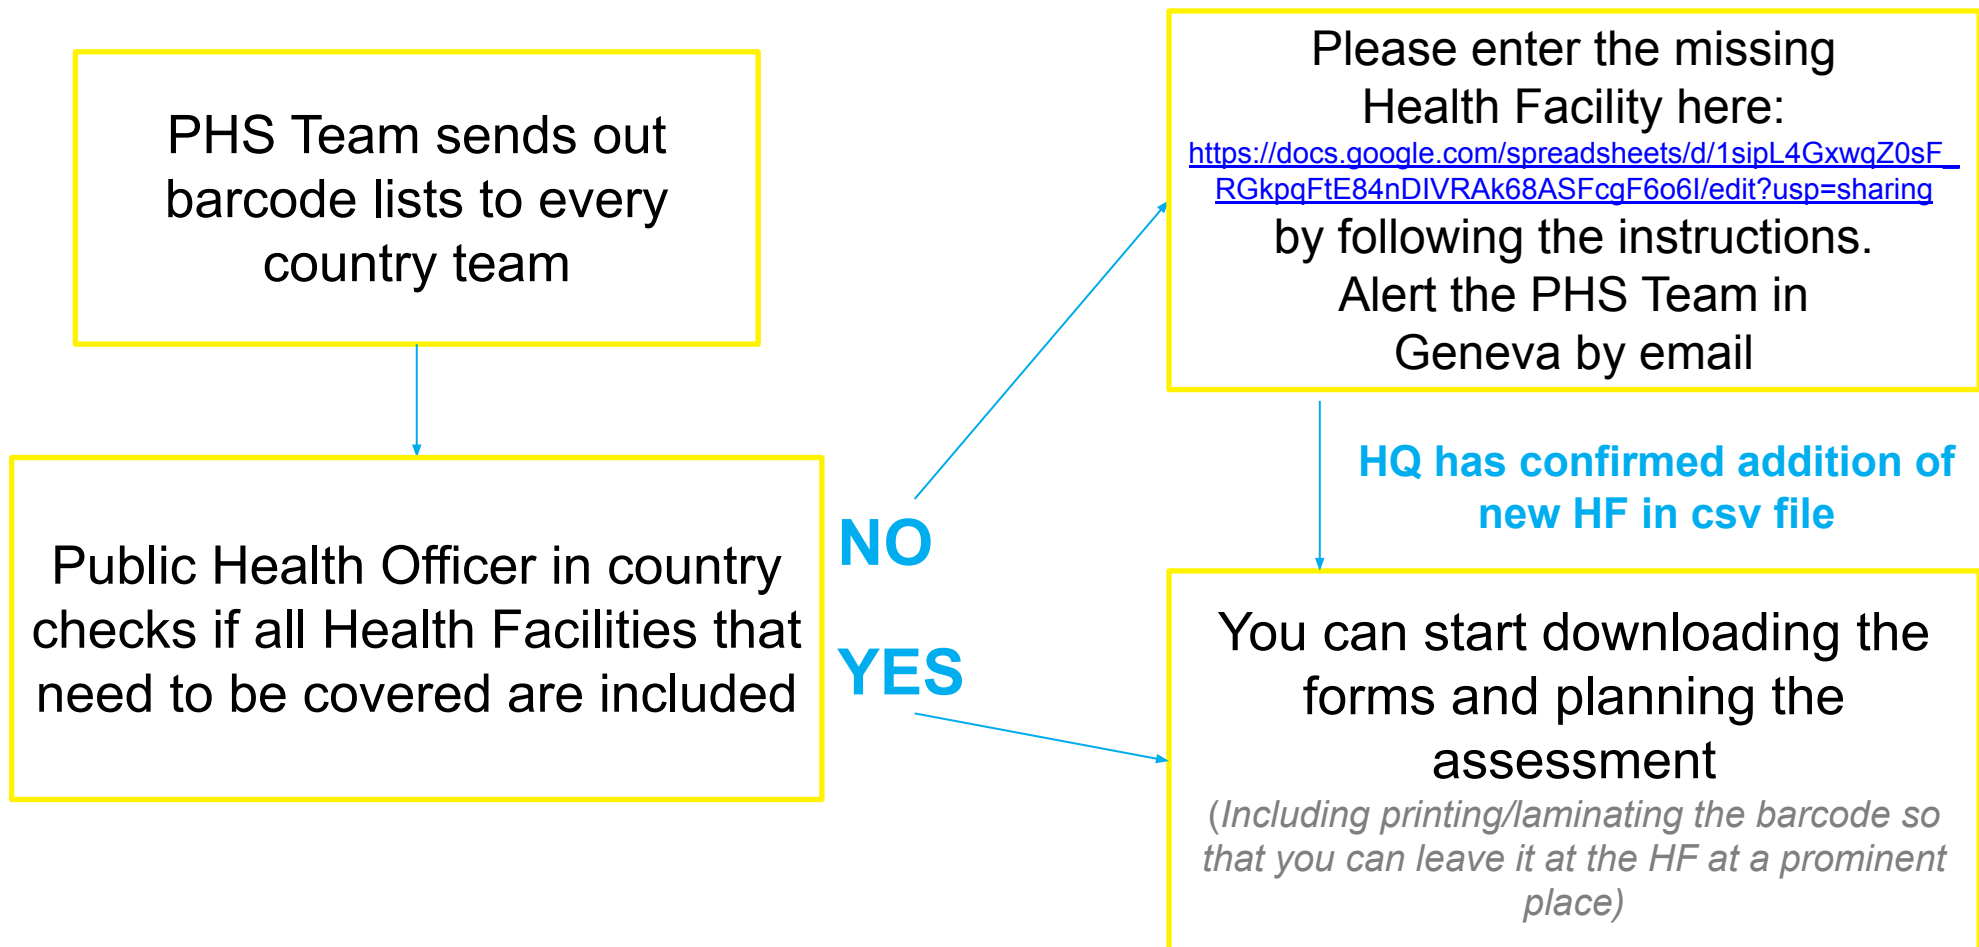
PHS Team sends out barcode lists to every country team

Public Health Officer in country checks if all Health Facilities that need to be covered are included

NO

YES

Please enter the missing Health Facility here: https://docs.google.com/spreadsheets/d/1sipL4GxwqZ0sF_RGkpqFtE84nDIVRAk68ASFcgF6o6I/edit?usp=sharing by following the instructions. Alert the PHS Team in Geneva by email

HQ has confirmed addition of new HF in csv file

You can start downloading the forms and planning the assessment

(Including printing/laminating the barcode so that you can leave it at the HF at a prominent place)